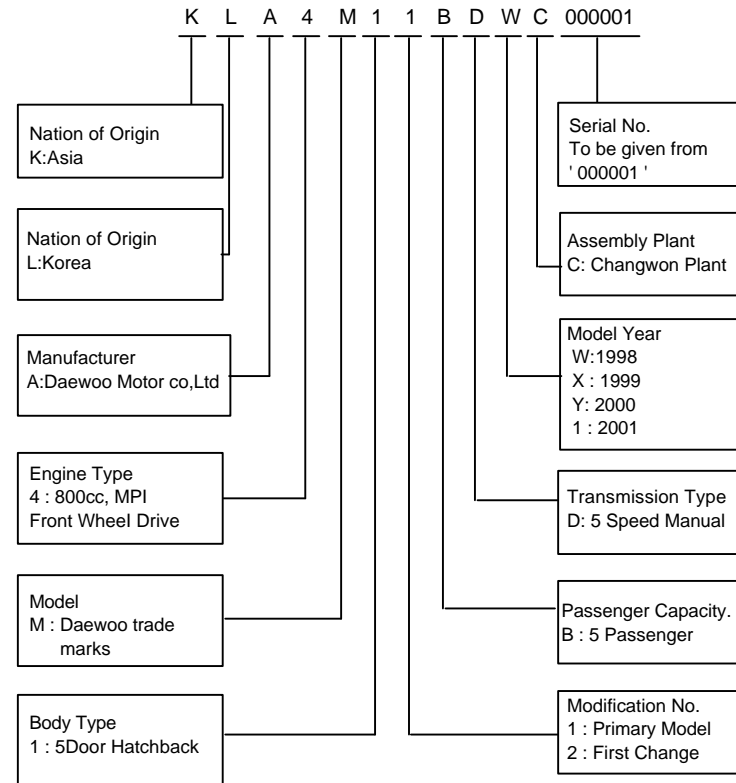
K L A 4 M 1 1 B D W C 000001

Nation of Origin
K:Asia

Nation of Origin
L:Korea

Manufacturer
A:Daewoo Motor co,Ltd

Engine Type
4 : 800cc, MPI
Front Wheel Drive

Model
M : Daewoo trade marks

Body Type
1 : 5Door Hatchback

Serial No.
To be given from
' 000001 '

Assembly Plant
C: Changwon Plant

Model Year
W:1998
X : 1999
Y: 2000
1 : 2001

Transmission Type
D: 5 Speed Manual

Passenger Capacity.
B : 5 Passenger

Modification No.
1 : Primary Model
2 : First Change